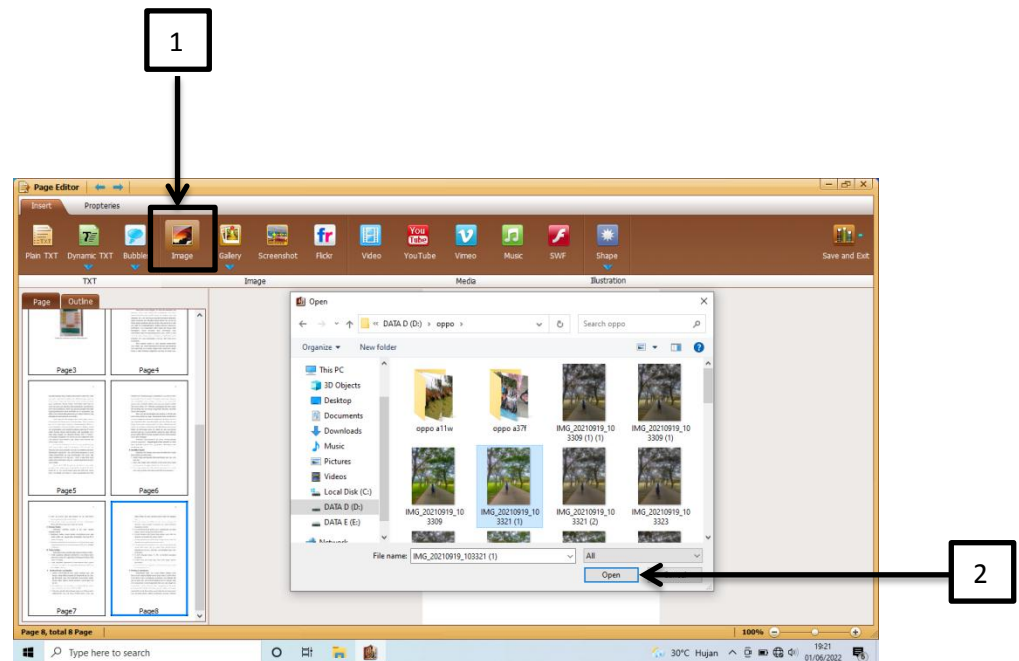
1

Page Editor

Insert Propteries

Plain TXT Dynamic TXT Bubble Image Gallery Screenshot Flickr Video YouTube Vimeo Music SWF Shape Save and Exit

TXT Image Media Illustration

Page Outline

Page3 Page4 Page5 Page6 Page7 Page8

Open

« DATA D (D:) › oppo ›

Search oppo

Organize New folder

This PC
3D Objects
Desktop
Documents
Downloads
Music
Pictures
Videos
Local Disk (C:)
DATA D (D:)
DATA E (E:)
Network

oppo a11w oppo a37f IMG_20210919_103309 (1) (1) IMG_20210919_103309 (1) IMG_20210919_103309 IMG_20210919_103321 (1) IMG_20210919_103321 (2) IMG_20210919_103323

File name: IMG_20210919_103321 (1)

All

Open

2

Page 8, total 8 Page

100%

Type here to search

30°C Hujan 19:21 01/06/2022